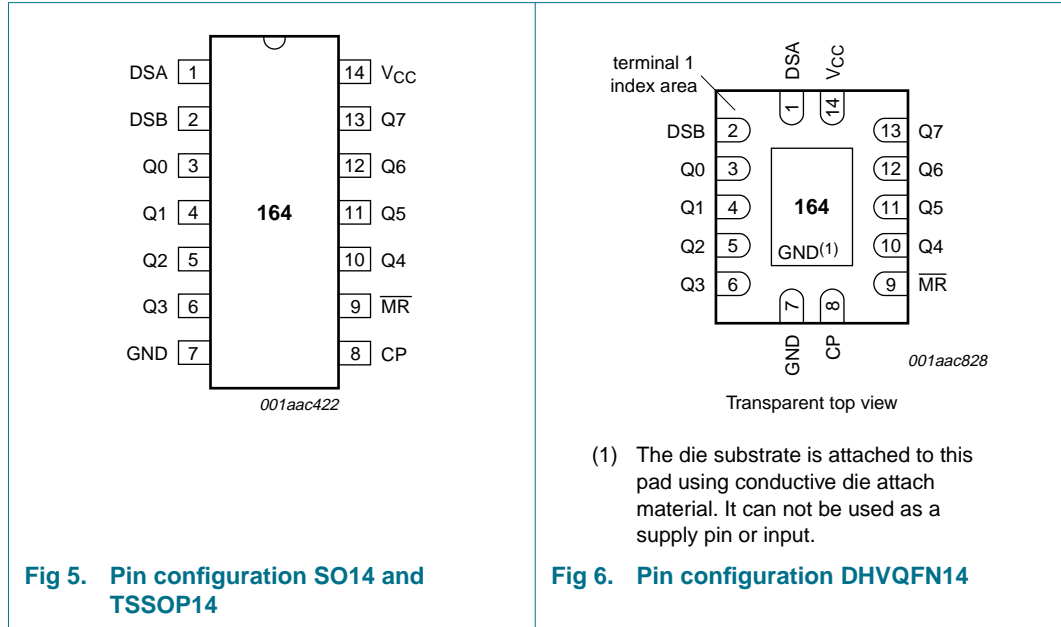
DSA 1
DSB 2
Q0 3
Q1 4
Q2 5
Q3 6
GND 7
164
14 $V_{CC}$
13 Q7
12 Q6
11 Q5
10 Q4
9 $\overline{MR}$
8 CP
001aac422

Fig 5. Pin configuration SO14 and TSSOP14

terminal 1 index area
DSA
$V_{CC}$
1
14
DSB 2
Q0 3
Q1 4
Q2 5
Q3 6
164
GND(1)
13 Q7
12 Q6
11 Q5
10 Q4
9 $\overline{MR}$
7
8
GND
CP
001aac828

Transparent top view

(1) The die substrate is attached to this pad using conductive die attach material. It can not be used as a supply pin or input.

Fig 6. Pin configuration DHVQFN14